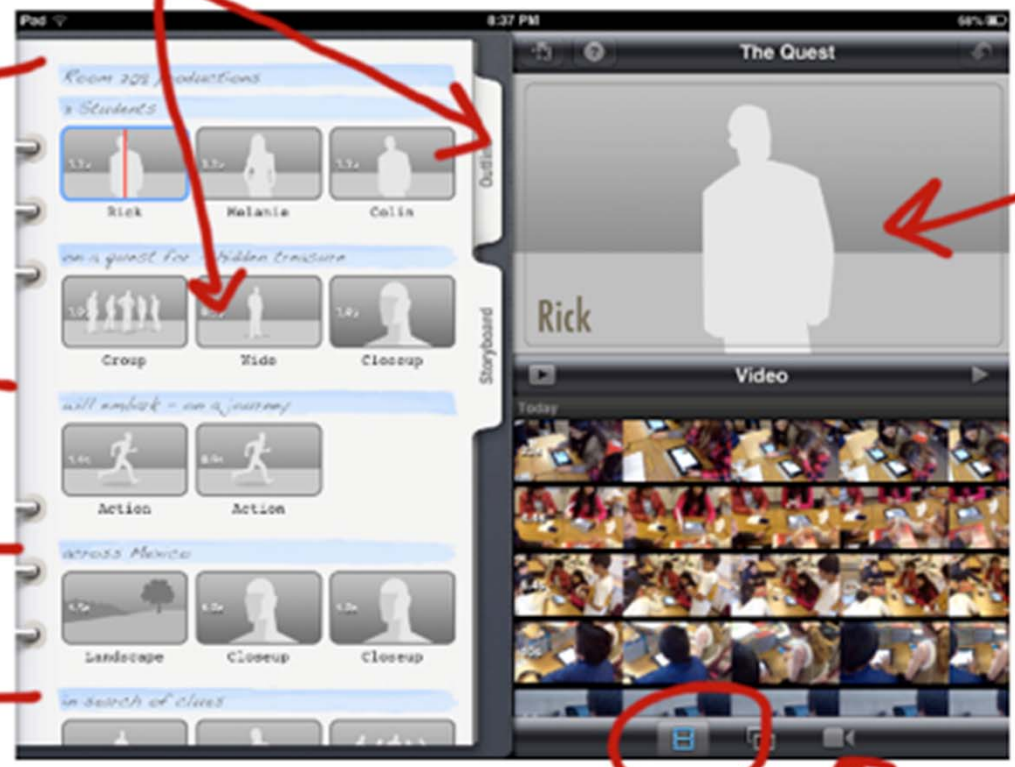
iPad
8:37 PM
66%

Room 209 productions
3 Students
Rick
Melanie
Colin
on a quest for hidden treasure
Group
Wide
Closeup
will embark on a journey
Action
Action
across Mexico
Landscape
Closeup
Closeup
in search of clues

Outline
Storyboard

The Quest
Rick
Video
Today